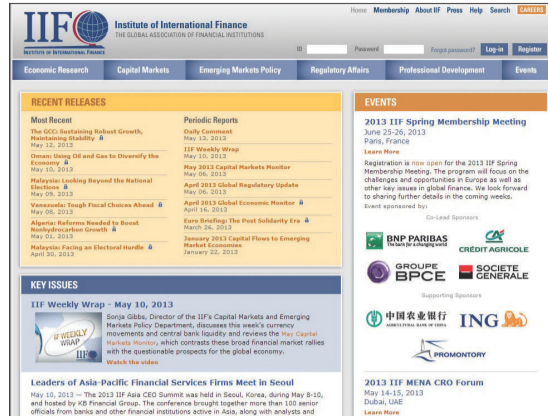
IIF INSTITUTE OF INTERNATIONAL FINANCE

Institute of International Finance
THE GLOBAL ASSOCIATION OF FINANCIAL INSTITUTIONS

Home Membership About IIF Press Help Search CAREERS

ID Password Forgot password? Log-in Register

Economic Research Capital Markets Emerging Markets Policy Regulatory Affairs Professional Development Events

RECENT RELEASES

Most Recent

The GCC: Sustaining Robust Growth, Maintaining Stability
May 12, 2013

Oman: Using Oil and Gas to Diversify the Economy
May 10, 2013

Malaysia: Looking Beyond the National Elections
May 09, 2013

Venezuela: Tough Fiscal Choices Ahead
May 08, 2013

Algeria: Reforms Needed to Boost Nonhydrocarbon Growth
May 01, 2013

Malaysia: Facing an Electoral Hurdle
April 30, 2013

Periodic Reports

Daily Comment
May 13, 2013

IIF Weekly Wrap
May 10, 2013

May 2013 Capital Markets Monitor
May 06, 2013

April 2013 Global Regulatory Update
May 06, 2013

April 2013 Global Economic Monitor
April 16, 2013

Euro Briefing: The Post Solidarity Era
March 26, 2013

January 2013 Capital Flows to Emerging Market Economies
January 22, 2013

KEY ISSUES

IIF Weekly Wrap - May 10, 2013

IIF WEEKLY WRAP

Sonja Gibbs, Director of the IIF's Capital Markets and Emerging Markets Policy Department, discusses this week's currency movements and central bank liquidity and reviews the May Capital Markets Monitor, which contrasts these broad financial market rallies with the questionable prospects for the global economy.
Watch the video

Leaders of Asia-Pacific Financial Services Firms Meet in Seoul

May 10, 2013 — The 2013 IIF Asia CEO Summit was held in Seoul, Korea, during May 8-10, and hosted by KB Financial Group. The conference brought together more than 100 senior officials from banks and other financial institutions active in Asia, along with analysts and

EVENTS

2013 IIF Spring Membership Meeting
June 25-26, 2013
Paris, France
Learn More

Registration is now open for the 2013 IIF Spring Membership Meeting. The program will focus on the challenges and opportunities in Europe as well as other key issues in global finance. We look forward to sharing further details in the coming weeks.
Event sponsored by:

Co-Lead Sponsors

BNP PARIBAS The bank for a changing world
CRÉDIT AGRICOLE
GROUPE BPCE
SOCIETE GENERALE

Supporting Sponsors

中国农业银行 AGRICULTURAL BANK OF CHINA
ING
PROMONTORY

2013 IIF MENA CRO Forum
May 14-15, 2013
Dubai, UAE
Learn More